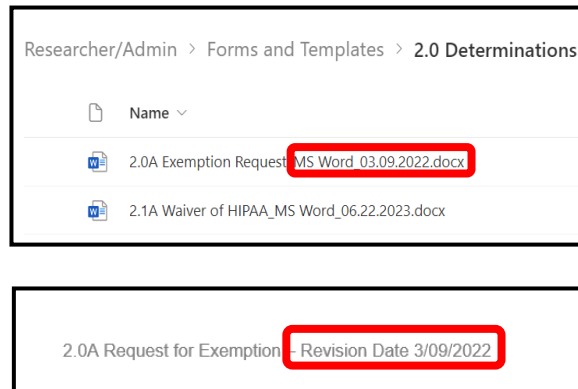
Researcher/Admin > Forms and Templates > 2.0 Determinations

Name

2.0A Exemption Request_MS Word_03.09.2022.docx

2.1A Waiver of HIPAA_MS Word_06.22.2023.docx

2.0A Request for Exemption - Revision Date 3/09/2022